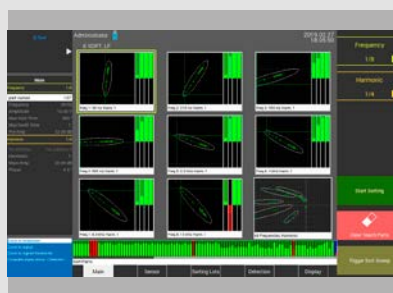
Administrator
2019.02.27
18:08:50
Frequency
1/8
Harmonic
1/4
Main
Freq 1: 80 Hz Harm 1
Freq 2: 170 Hz Harm 1
Freq 3: 350 Hz Harm 1
Freq 4: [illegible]
Freq 5: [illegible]
Freq 6: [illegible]
Freq 7: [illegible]
Freq 8: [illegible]
All Frequencies Harmonic
Start Sorting
Clear Vault Parts
Trigger Test Sweep
Main
Sensor
Sorting Lots
Detection
Display